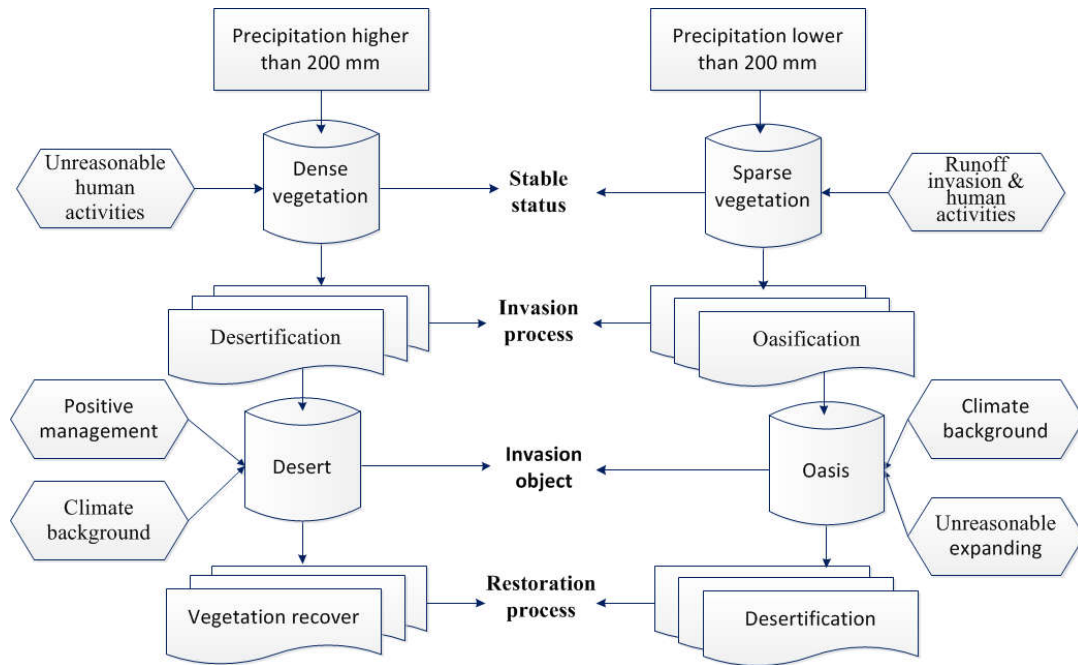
Precipitation higher than 200 mm

Precipitation lower than 200 mm

Unreasonable human activities

Dense vegetation

Stable status

Sparse vegetation

Runoff invasion & human activities

Desertification

Invasion process

Oasification

Positive management

Desert

Invasion object

Oasis

Climate background

Climate background

Unreasonable expanding

Vegetation recover

Restoration process

Desertification